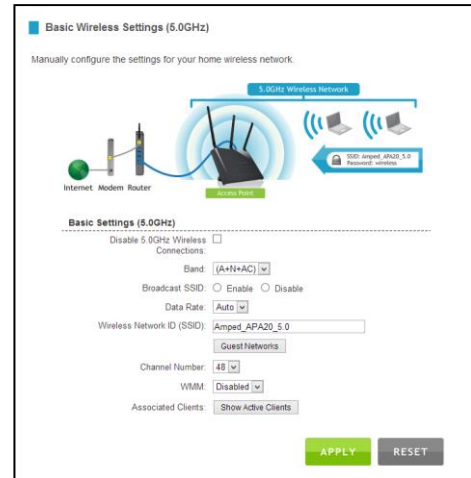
Basic Wireless Settings (5.0GHz)

Manually configure the settings for your home wireless network.

5.0GHz Wireless Network

SSID: Amped_APA20_5.0
Password: wireless

Internet Modem Router

Access Point

Basic Settings (5.0GHz)

Disable 5.0GHz Wireless Connections: ☐

Band: (A+N+AC)

Broadcast SSID: ○ Enable ○ Disable

Data Rate: Auto

Wireless Network ID (SSID): Amped_APA20_5.0

Guest Networks

Channel Number: 48

WMM: Disabled

Associated Clients: Show Active Clients

APPLY RESET